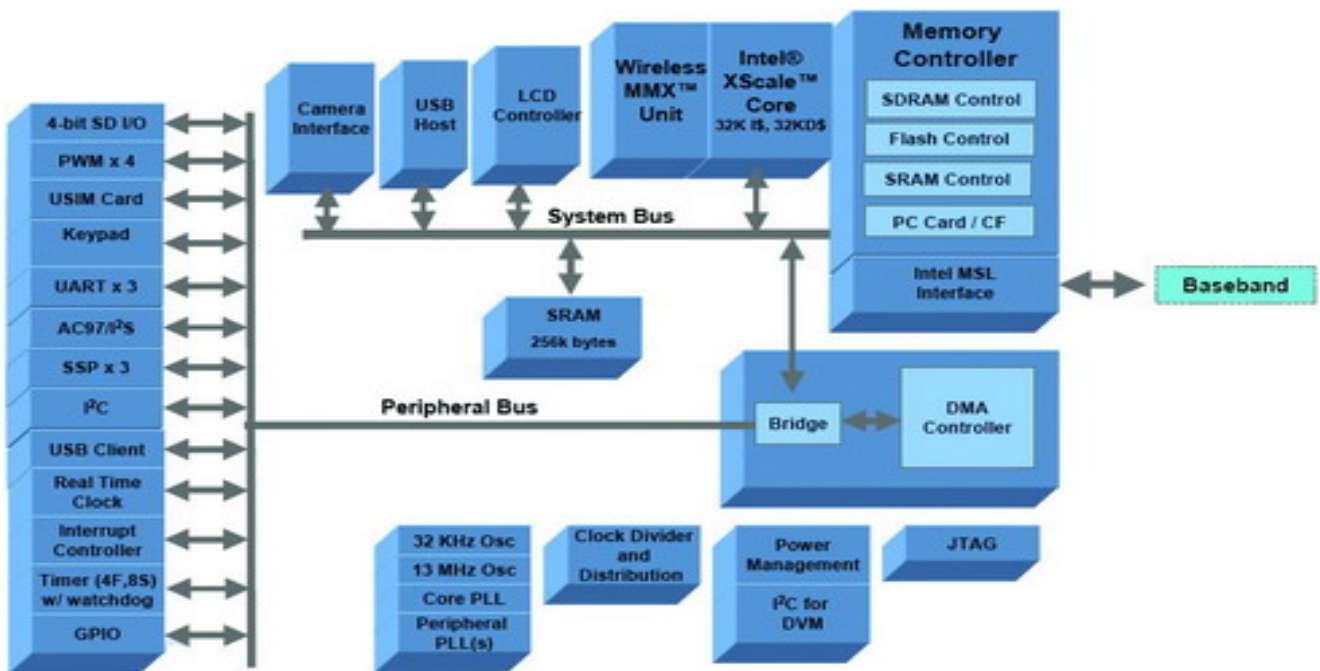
4-bit SD I/O
PWM x 4
USIM Card
Keypad
UART x 3
AC97/I$^2$S
SSP x 3
I$^2$C
USB Client
Real Time Clock
Interrupt Controller
Timer (4F,8S) w/ watchdog
GPIO

Camera Interface
USB Host
LCD Controller
Wireless MMX™ Unit
Intel® XScale™ Core
32K I$, 32KD$

Memory Controller
SDRAM Control
Flash Control
SRAM Control
PC Card / CF
Intel MSL Interface

Baseband

System Bus

SRAM
256k bytes

Peripheral Bus

Bridge
DMA Controller

32 KHz Osc
13 MHz Osc
Core PLL
Peripheral PLL(s)

Clock Divider and Distribution

Power Management
I$^2$C for DVM

JTAG